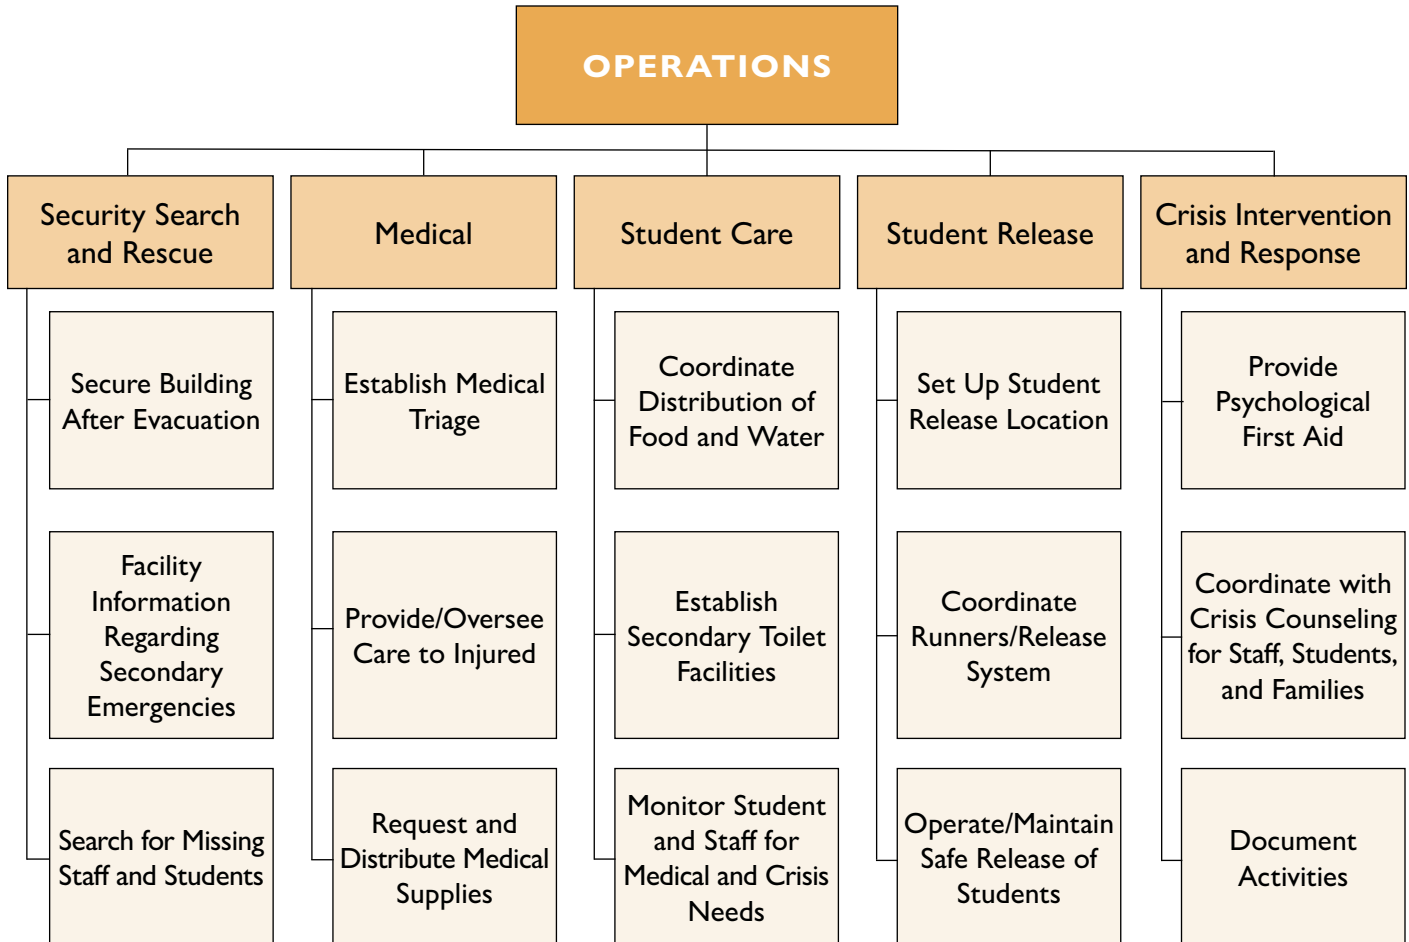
OPERATIONS

Security Search and Rescue

Secure Building After Evacuation

Facility Information Regarding Secondary Emergencies

Search for Missing Staff and Students

Medical

Establish Medical Triage

Provide/Oversee Care to Injured

Request and Distribute Medical Supplies

Student Care

Coordinate Distribution of Food and Water

Establish Secondary Toilet Facilities

Monitor Student and Staff for Medical and Crisis Needs

Student Release

Set Up Student Release Location

Coordinate Runners/Release System

Operate/Maintain Safe Release of Students

Crisis Intervention and Response

Provide Psychological First Aid

Coordinate with Crisis Counseling for Staff, Students, and Families

Document Activities